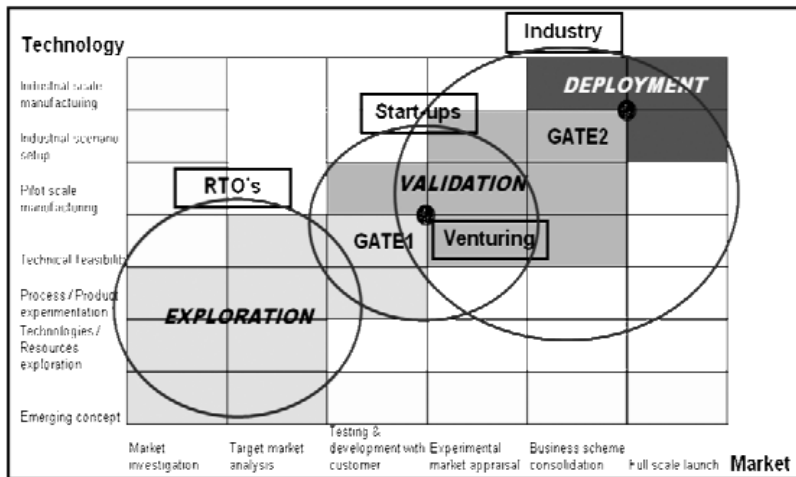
Technology

Industry

Industrial scale manufacturing

DEPLOYMENT

Start-ups

Industrial scenario setup

GATE2

RTO's

Pilot scale manufacturing

VALIDATION

Venturing

GATE1

Technical feasibility

Process / Product experimentation

EXPLORATION

Technologies / Resources exploration

Emerging concept

Market investigation

Target market analysis

Testing & development with customer

Experimental market appraisal

Business scheme consolidation

Full scale launch

Market